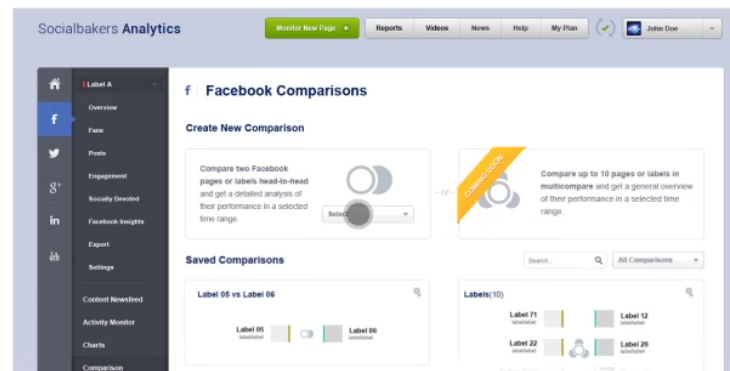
Socialbakers Analytics

Monitor New Page +

Reports

Videos

News

Help

My Plan

John Doe

Label A

Overview

Fans

Posts

Engagement

Socially Devoted

Facebook Insights

Export

Settings

Content Newsfeed

Activity Monitor

Charts

Comparison

f Facebook Comparisons

Create New Comparison

Compare two Facebook pages or labels head-to-head and get a detailed analysis of their performance in a selected time range.

Select

- or -

COMING SOON

Compare up to 10 pages or labels in multicompare and get a general overview of their performance in a selected time range.

Saved Comparisons

Search...

All Comparisons

Label 05 vs Label 06

Label 05
labellabel

Label 06
labellabel

Labels(10)

Label 71
labellabel

Label 12
labellabel

Label 22
labellabel

Label 29
labellabel